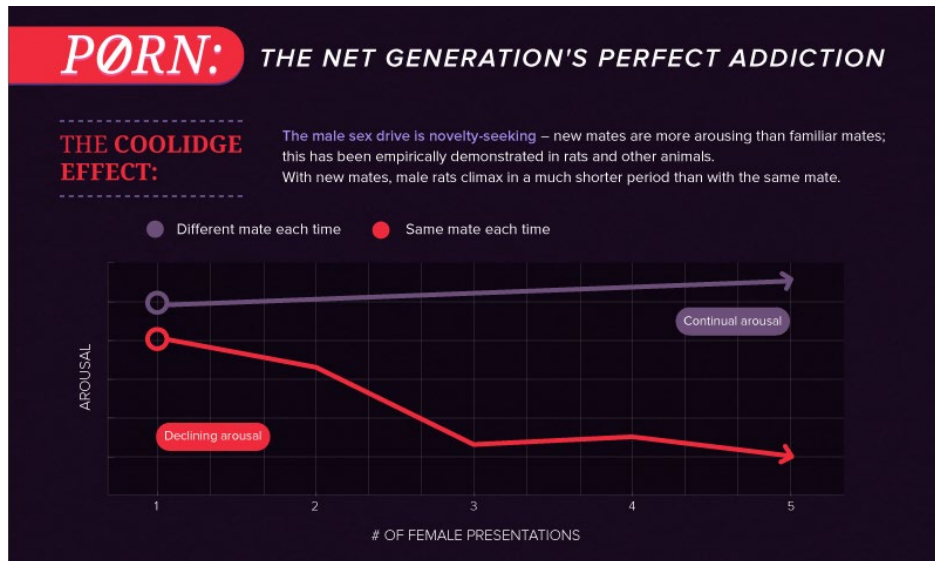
PØRN: THE NET GENERATION'S PERFECT ADDICTION

THE COOLIDGE EFFECT:

The male sex drive is novelty-seeking – new mates are more arousing than familiar mates; this has been empirically demonstrated in rats and other animals.
With new mates, male rats climax in a much shorter period than with the same mate.

Different mate each time
Same mate each time

AROUSAL

Continual arousal

Declining arousal

1
2
3
4
5

# OF FEMALE PRESENTATIONS